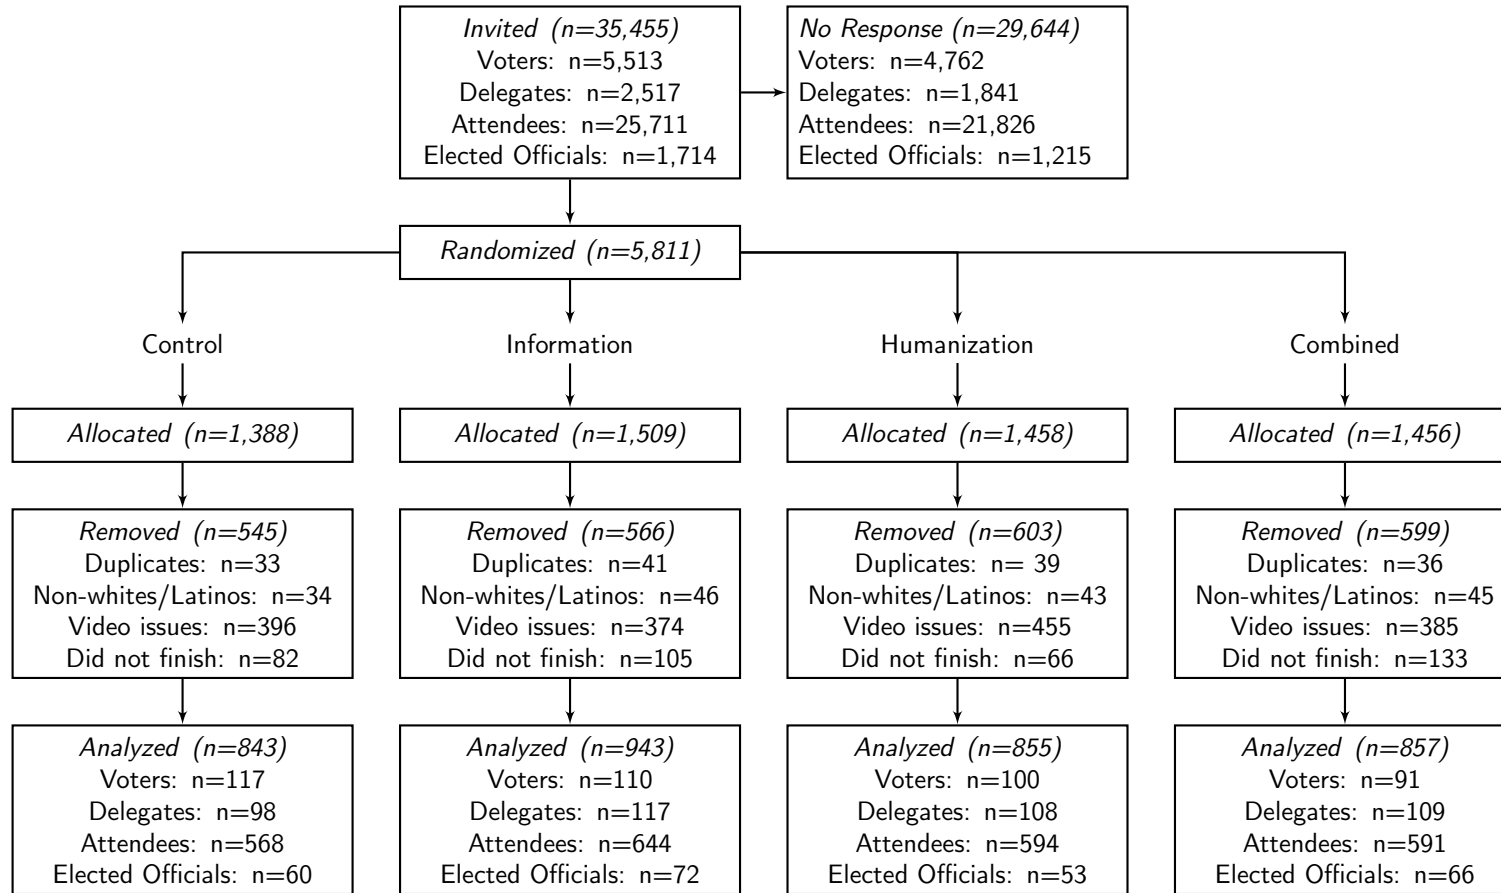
Invited (n=35,455)
Voters: n=5,513
Delegates: n=2,517
Attendees: n=25,711
Elected Officials: n=1,714

No Response (n=29,644)
Voters: n=4,762
Delegates: n=1,841
Attendees: n=21,826
Elected Officials: n=1,215

Randomized (n=5,811)

Control

Allocated (n=1,388)

Removed (n=545)
Duplicates: n=33
Non-whites/Latinos: n=34
Video issues: n=396
Did not finish: n=82

Analyzed (n=843)
Voters: n=117
Delegates: n=98
Attendees: n=568
Elected Officials: n=60

Information

Allocated (n=1,509)

Removed (n=566)
Duplicates: n=41
Non-whites/Latinos: n=46
Video issues: n=374
Did not finish: n=105

Analyzed (n=943)
Voters: n=110
Delegates: n=117
Attendees: n=644
Elected Officials: n=72

Humanization

Allocated (n=1,458)

Removed (n=603)
Duplicates: n= 39
Non-whites/Latinos: n=43
Video issues: n=455
Did not finish: n=66

Analyzed (n=855)
Voters: n=100
Delegates: n=108
Attendees: n=594
Elected Officials: n=53

Combined

Allocated (n=1,456)

Removed (n=599)
Duplicates: n=36
Non-whites/Latinos: n=45
Video issues: n=385
Did not finish: n=133

Analyzed (n=857)
Voters: n=91
Delegates: n=109
Attendees: n=591
Elected Officials: n=66